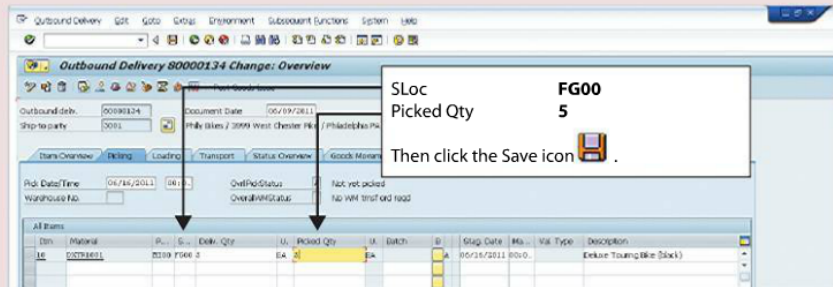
Outbound Delivery Edit Goto Extras Environment Subsequent Functions System Help

Outbound Delivery 80000134 Change: Overview

Post Goods Issue

SLoc FG00
Picked Qty 5
Then click the Save icon .

Outbound deliv. 80000134
Ship-to party 3001
Document Date 06/09/2011
Philly Bikes / 3999 West Chester Pike / Philadelphia PA

Item Overview | Picking | Loading | Transport | Status Overview | Goods Movem

Pick Date/Time 06/16/2011 00:0
Warehouse No.
OvrlPickStatus Not yet picked
OverallWMStatus No WM tranf.ord reqd

All Items

| Itm | Material | P... | S... | Deliv. Qty | U. | Picked Qty | U. | Batch | B | Stag.Date | Ma... | Val. Type | Description |
|---|---|---|---|---|---|---|---|---|---|---|---|---|---|
| 10 | DXTR3001 | MI00 | FG00 | 5 | EA | 5 | EA | | A | 06/16/2011 | 00:0 | | Deluxe Touring Bike (black) |